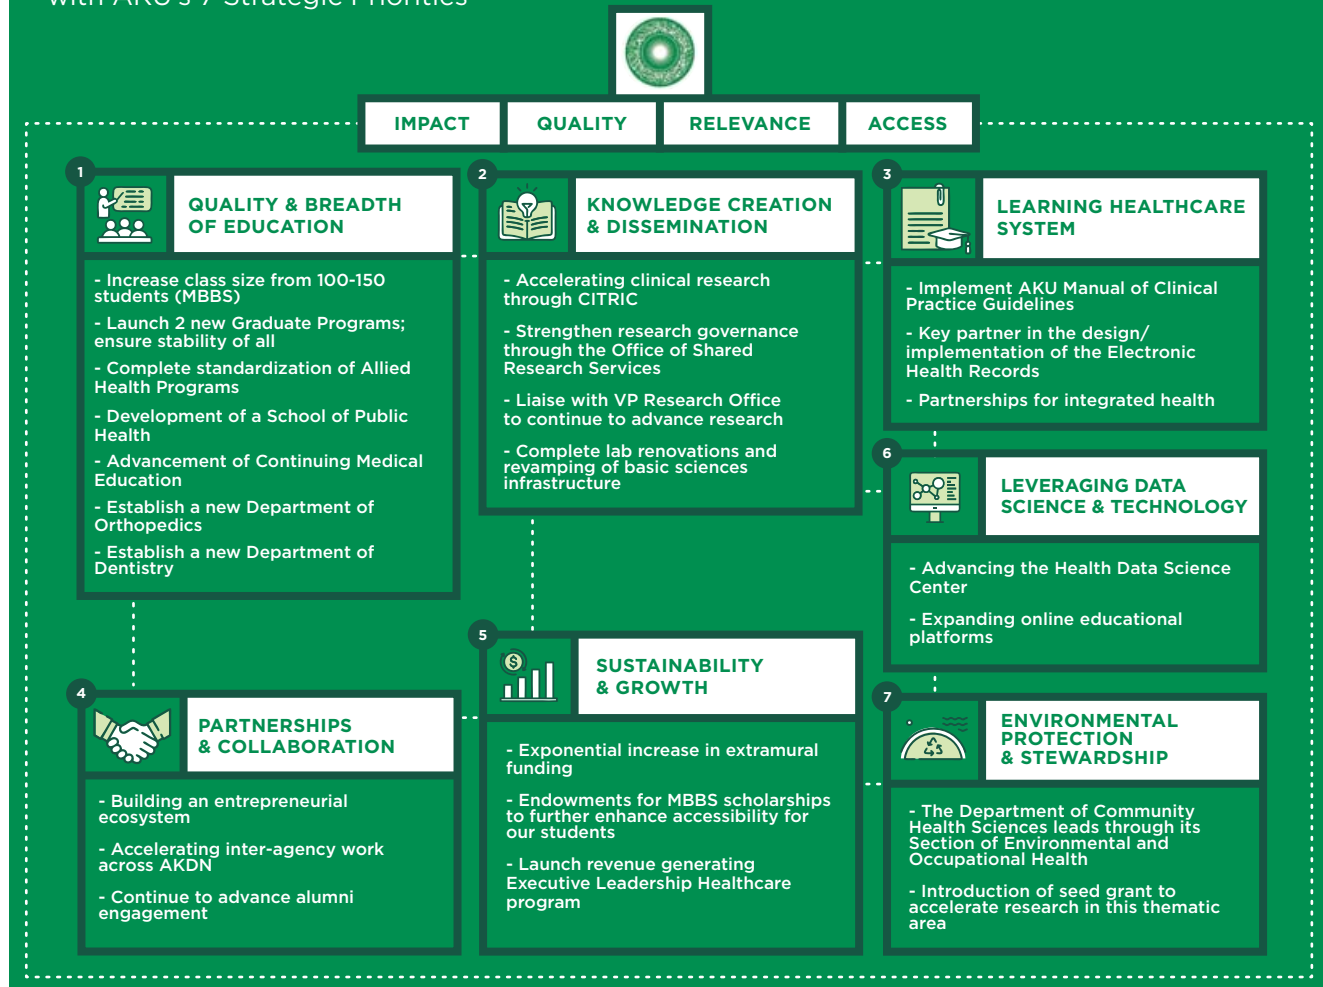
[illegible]

IMPACT QUALITY RELEVANCE ACCESS

1
QUALITY & BREADTH OF EDUCATION

- Increase class size from 100-150 students (MBBS)
- Launch 2 new Graduate Programs; ensure stability of all
- Complete standardization of Allied Health Programs
- Development of a School of Public Health
- Advancement of Continuing Medical Education
- Establish a new Department of Orthopedics
- Establish a new Department of Dentistry

2
KNOWLEDGE CREATION & DISSEMINATION

- Accelerating clinical research through CITRIC
- Strengthen research governance through the Office of Shared Research Services
- Liaise with VP Research Office to continue to advance research
- Complete lab renovations and revamping of basic sciences infrastructure

3
LEARNING HEALTHCARE SYSTEM

- Implement AKU Manual of Clinical Practice Guidelines
- Key partner in the design/ implementation of the Electronic Health Records
- Partnerships for integrated health

6
LEVERAGING DATA SCIENCE & TECHNOLOGY

- Advancing the Health Data Science Center
- Expanding online educational platforms

4
PARTNERSHIPS & COLLABORATION

- Building an entrepreneurial ecosystem
- Accelerating inter-agency work across AKDN
- Continue to advance alumni engagement

5
SUSTAINABILITY & GROWTH

- Exponential increase in extramural funding
- Endowments for MBBS scholarships to further enhance accessibility for our students
- Launch revenue generating Executive Leadership Healthcare program

7
ENVIRONMENTAL PROTECTION & STEWARDSHIP

- The Department of Community Health Sciences leads through its Section of Environmental and Occupational Health
- Introduction of seed grant to accelerate research in this thematic area